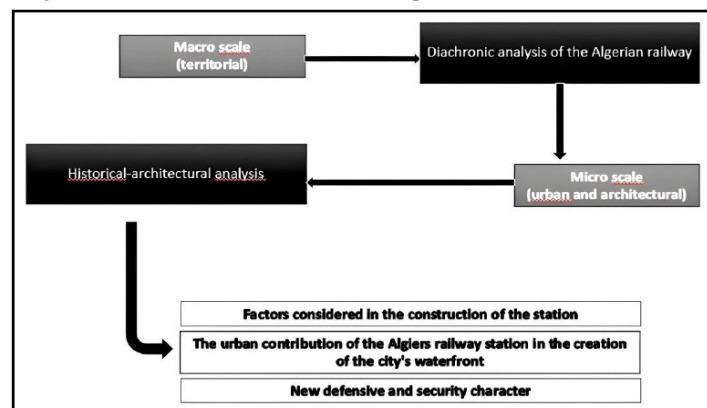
Macro scale
(territorial)

Diachronic analysis of the Algerian railway

Micro scale
(urban and architectural)

Historical-architectural analysis

Factors considered in the construction of the station

The urban contribution of the Algiers railway station in the creation of the city's waterfront

New defensive and security character